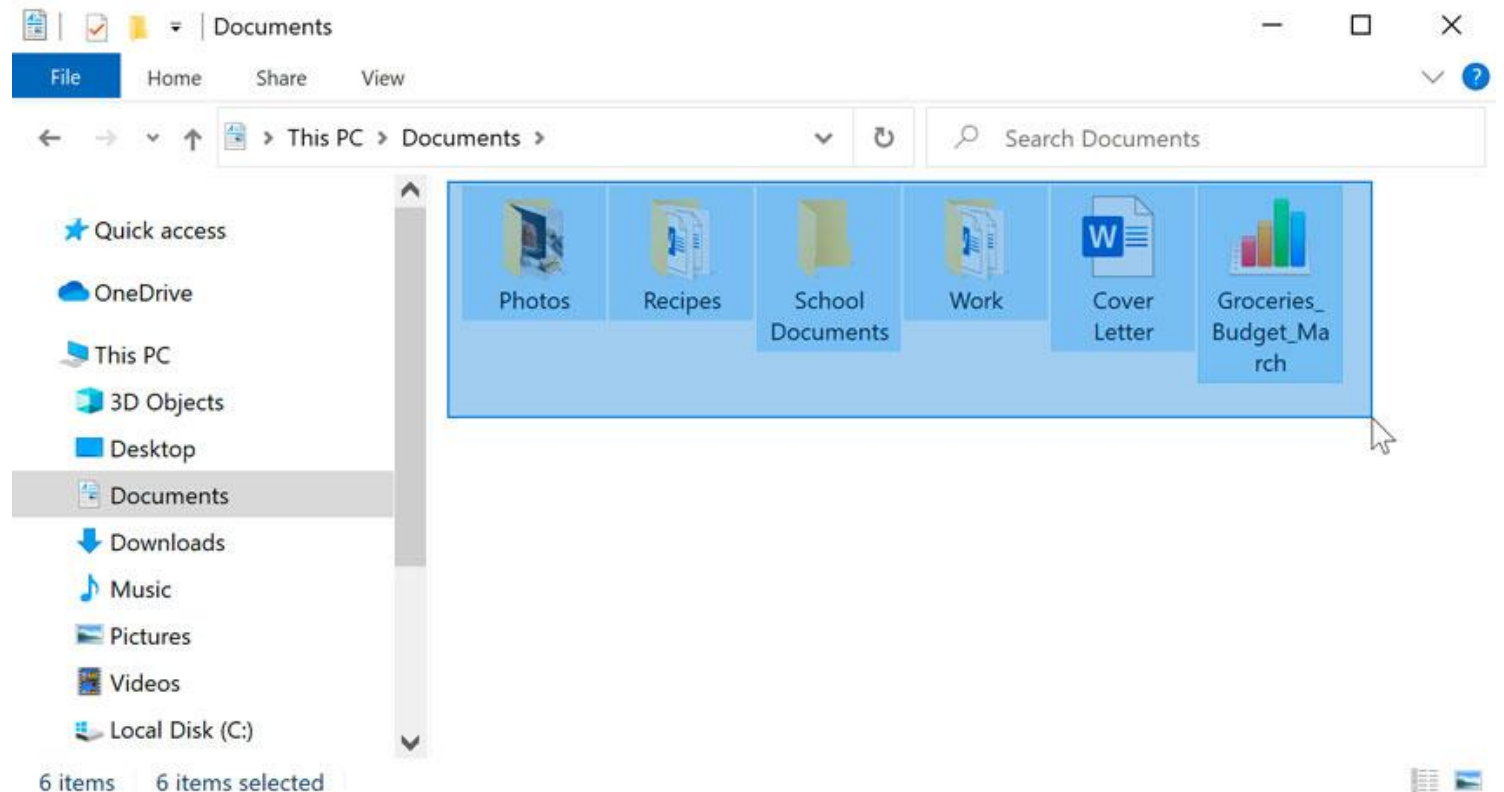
Documents

File Home Share View

This PC > Documents >

Search Documents

Quick access
OneDrive
This PC
3D Objects
Desktop
Documents
Downloads
Music
Pictures
Videos
Local Disk (C:)

Photos
Recipes
School Documents
Work
Cover Letter
Groceries_Budget_March

6 items 6 items selected